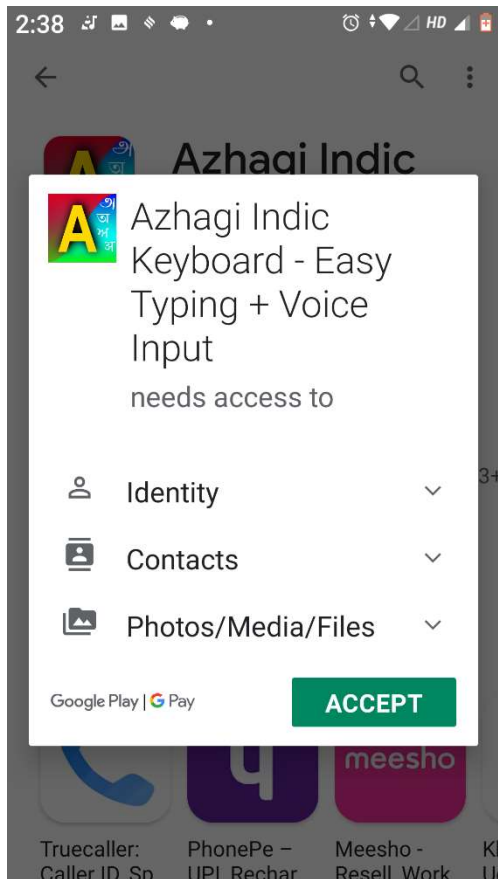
2:38 HD

Azhagi Indic

A
Azhagi Indic Keyboard - Easy Typing + Voice Input
needs access to

Identity
Contacts
Photos/Media/Files

3+

Google Play | G Pay
ACCEPT

meesho

Truecaller: Caller ID Sp
PhonePe – UPI Rechar
Meesho - Resell Work
K U